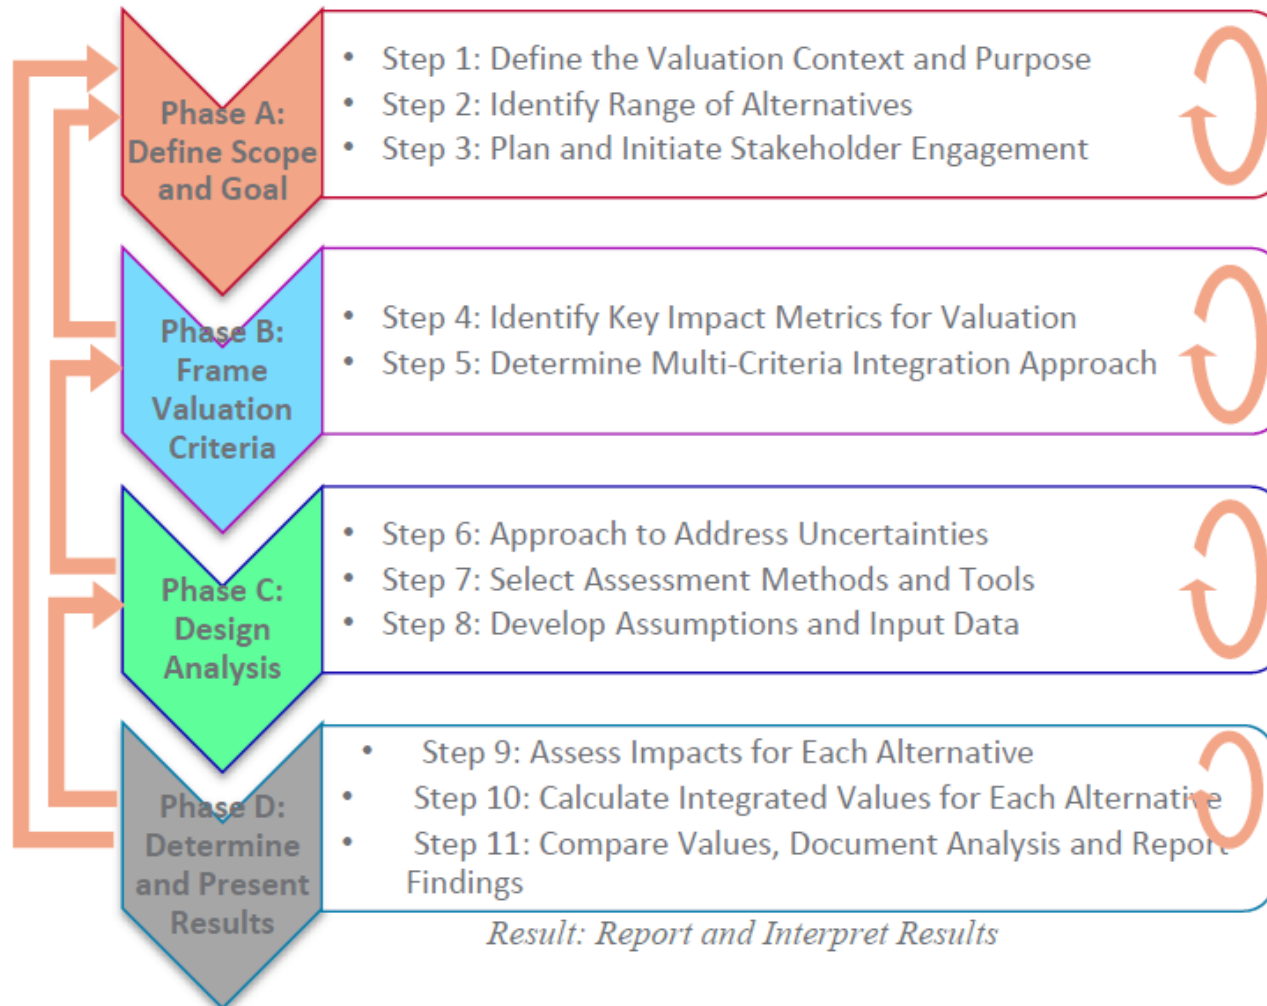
Phase A: Define Scope and Goal

- Step 1: Define the Valuation Context and Purpose
- Step 2: Identify Range of Alternatives
- Step 3: Plan and Initiate Stakeholder Engagement

Phase B: Frame Valuation Criteria

- Step 4: Identify Key Impact Metrics for Valuation
- Step 5: Determine Multi-Criteria Integration Approach

Phase C: Design Analysis

- Step 6: Approach to Address Uncertainties
- Step 7: Select Assessment Methods and Tools
- Step 8: Develop Assumptions and Input Data

Phase D: Determine and Present Results

- Step 9: Assess Impacts for Each Alternative
- Step 10: Calculate Integrated Values for Each Alternative
- Step 11: Compare Values, Document Analysis and Report Findings

Result: Report and Interpret Results